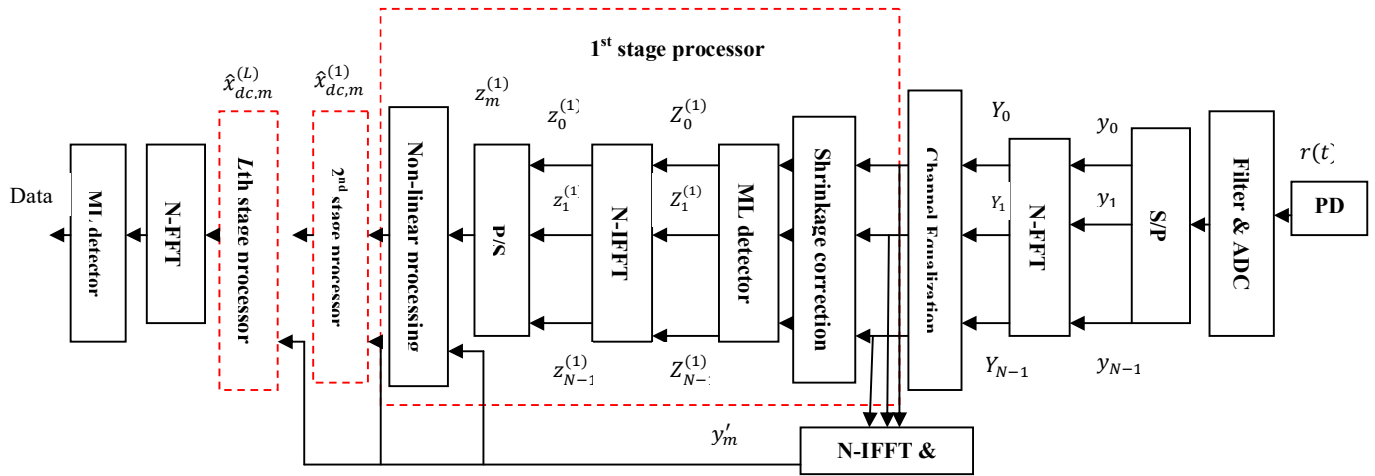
1st stage processor

$\hat{x}_{dc,m}^{(L)}$

$\hat{x}_{dc,m}^{(1)}$

$z_m^{(1)}$

$z_0^{(1)}$

$Z_0^{(1)}$

$Y_0$

$y_0$

$r(t)$

Data

ML detector

N-FFT

Lth stage processor

2nd stage processor

Non-linear processing

P/S

$z_1^{(1)}$

N-IFFT

$Z_1^{(1)}$

ML detector

Shrinkage correction

Channel Equalization

$Y_1$

N-FFT

$y_1$

S/P

Filter & ADC

PD

$z_{N-1}^{(1)}$

$Z_{N-1}^{(1)}$

$Y_{N-1}$

$y_{N-1}$

$y_m'$

N-IFFT &